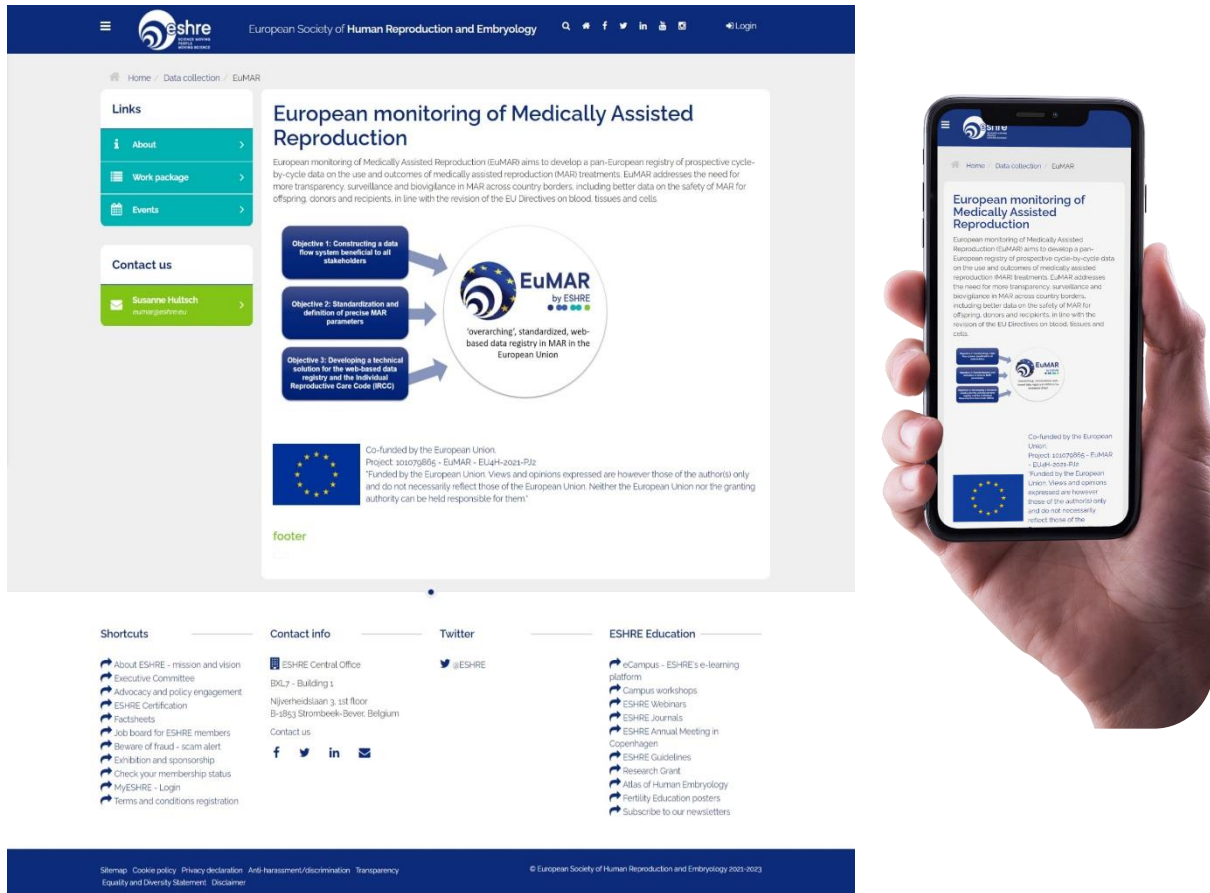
eshre
SCIENCE MOVING PEOPLE MOVING SCIENCE

European Society of Human Reproduction and Embryology

Login

Home / Data collection / EuMAR

Links

About

Work package

Events

Contact us

Susanne Hultsch
eumar@eshre.eu

European monitoring of Medically Assisted Reproduction

European monitoring of Medically Assisted Reproduction (EuMAR) aims to develop a pan-European registry of prospective cycle-by-cycle data on the use and outcomes of medically assisted reproduction (MAR) treatments. EuMAR addresses the need for more transparency, surveillance and biovigilance in MAR across country borders, including better data on the safety of MAR for offspring, donors and recipients, in line with the revision of the EU Directives on blood, tissues and cells.

Objective 1: Constructing a data flow system beneficial to all stakeholders

Objective 2: Standardization and definition of precise MAR parameters

Objective 3: Developing a technical solution for the web-based data registry and the Individual Reproductive Care Code (IRCC)

EuMAR
by ESHRE

'overarching', standardized, web-based data registry in MAR in the European Union

Co-funded by the European Union.
Project: 101079865 - EuMAR - EU4H-2021-PJ2
"Funded by the European Union. Views and opinions expressed are however those of the author(s) only and do not necessarily reflect those of the European Union. Neither the European Union nor the granting authority can be held responsible for them"

footer

Shortcuts

About ESHRE - mission and vision
Executive Committee
Advocacy and policy engagement
ESHRE Certification
Factsheets
Job board for ESHRE members
Beware of fraud - scam alert
Exhibition and sponsorship
Check your membership status
MyESHRE - Login
Terms and conditions registration

Contact info

ESHRE Central Office
BXL7 - Building 1
Nijverheidslaan 3, 1st floor
B-1853 Strombeek-Bever, Belgium
Contact us

Twitter

@ESHRE

ESHRE Education

eCampus - ESHRE's e-learning platform
Campus workshops
ESHRE Webinars
ESHRE Journals
ESHRE Annual Meeting in Copenhagen
ESHRE Guidelines
Research Grant
Atlas of Human Embryology
Fertility Education posters
Subscribe to our newsletters

Sitemap Cookie policy Privacy declaration Anti-harassment/discrimination Transparency Equality and Diversity Statement Disclaimer

© European Society of Human Reproduction and Embryology 2021-2023

eshre

Home / Data collection / EuMAR

European monitoring of Medically Assisted Reproduction

European monitoring of Medically Assisted Reproduction (EuMAR) aims to develop a pan-European registry of prospective cycle-by-cycle data on the use and outcomes of medically assisted reproduction (MAR) treatments. EuMAR addresses the need for more transparency, surveillance and biovigilance in MAR across country borders, including better data on the safety of MAR for offspring, donors and recipients, in line with the revision of the EU Directives on blood, tissues and cells.

EuMAR

Co-funded by the European Union.
Project: 101079865 - EuMAR - EU4H-2021-PJ2
"Funded by the European Union. Views and opinions expressed are however those of the author(s) only and do not necessarily reflect those of the